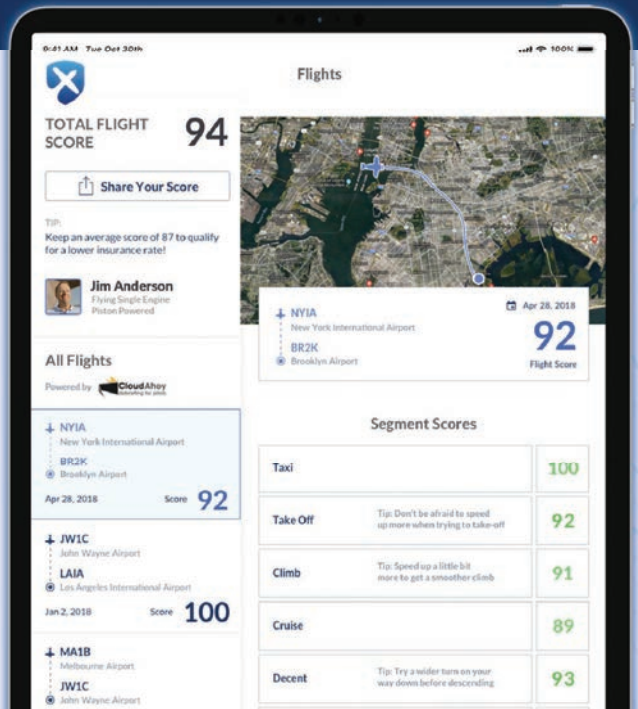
9:41 AM Tue Oct 30th

100%

Flights

TOTAL FLIGHT SCORE 94

Share Your Score

TIP:
Keep an average score of 87 to qualify for a lower insurance rate!

Jim Anderson
Flying Single Engine Piston Powered

All Flights

Powered by CloudAhoy

NYIA
New York International Airport
BR2K
Brooklyn Airport
Apr 28, 2018 Score 92

JW1C
John Wayne Airport
LAIA
Los Angeles International Airport
Jan 2, 2018 Score 100

MA1B
Melbourne Airport
JW1C
John Wayne Airport

NYIA
New York International Airport
BR2K
Brooklyn Airport
Apr 28, 2018
92
Flight Score

Segment Scores

| Taxi | | 100 |
|---|---|---|
| Take Off | Tip: Don't be afraid to speed up more when trying to take-off | 92 |
| Climb | Tip: Speed up a little bit more to get a smoother climb | 91 |
| Cruise | | 89 |
| Decent | Tip: Try a wider turn on your way down before descending | 93 |